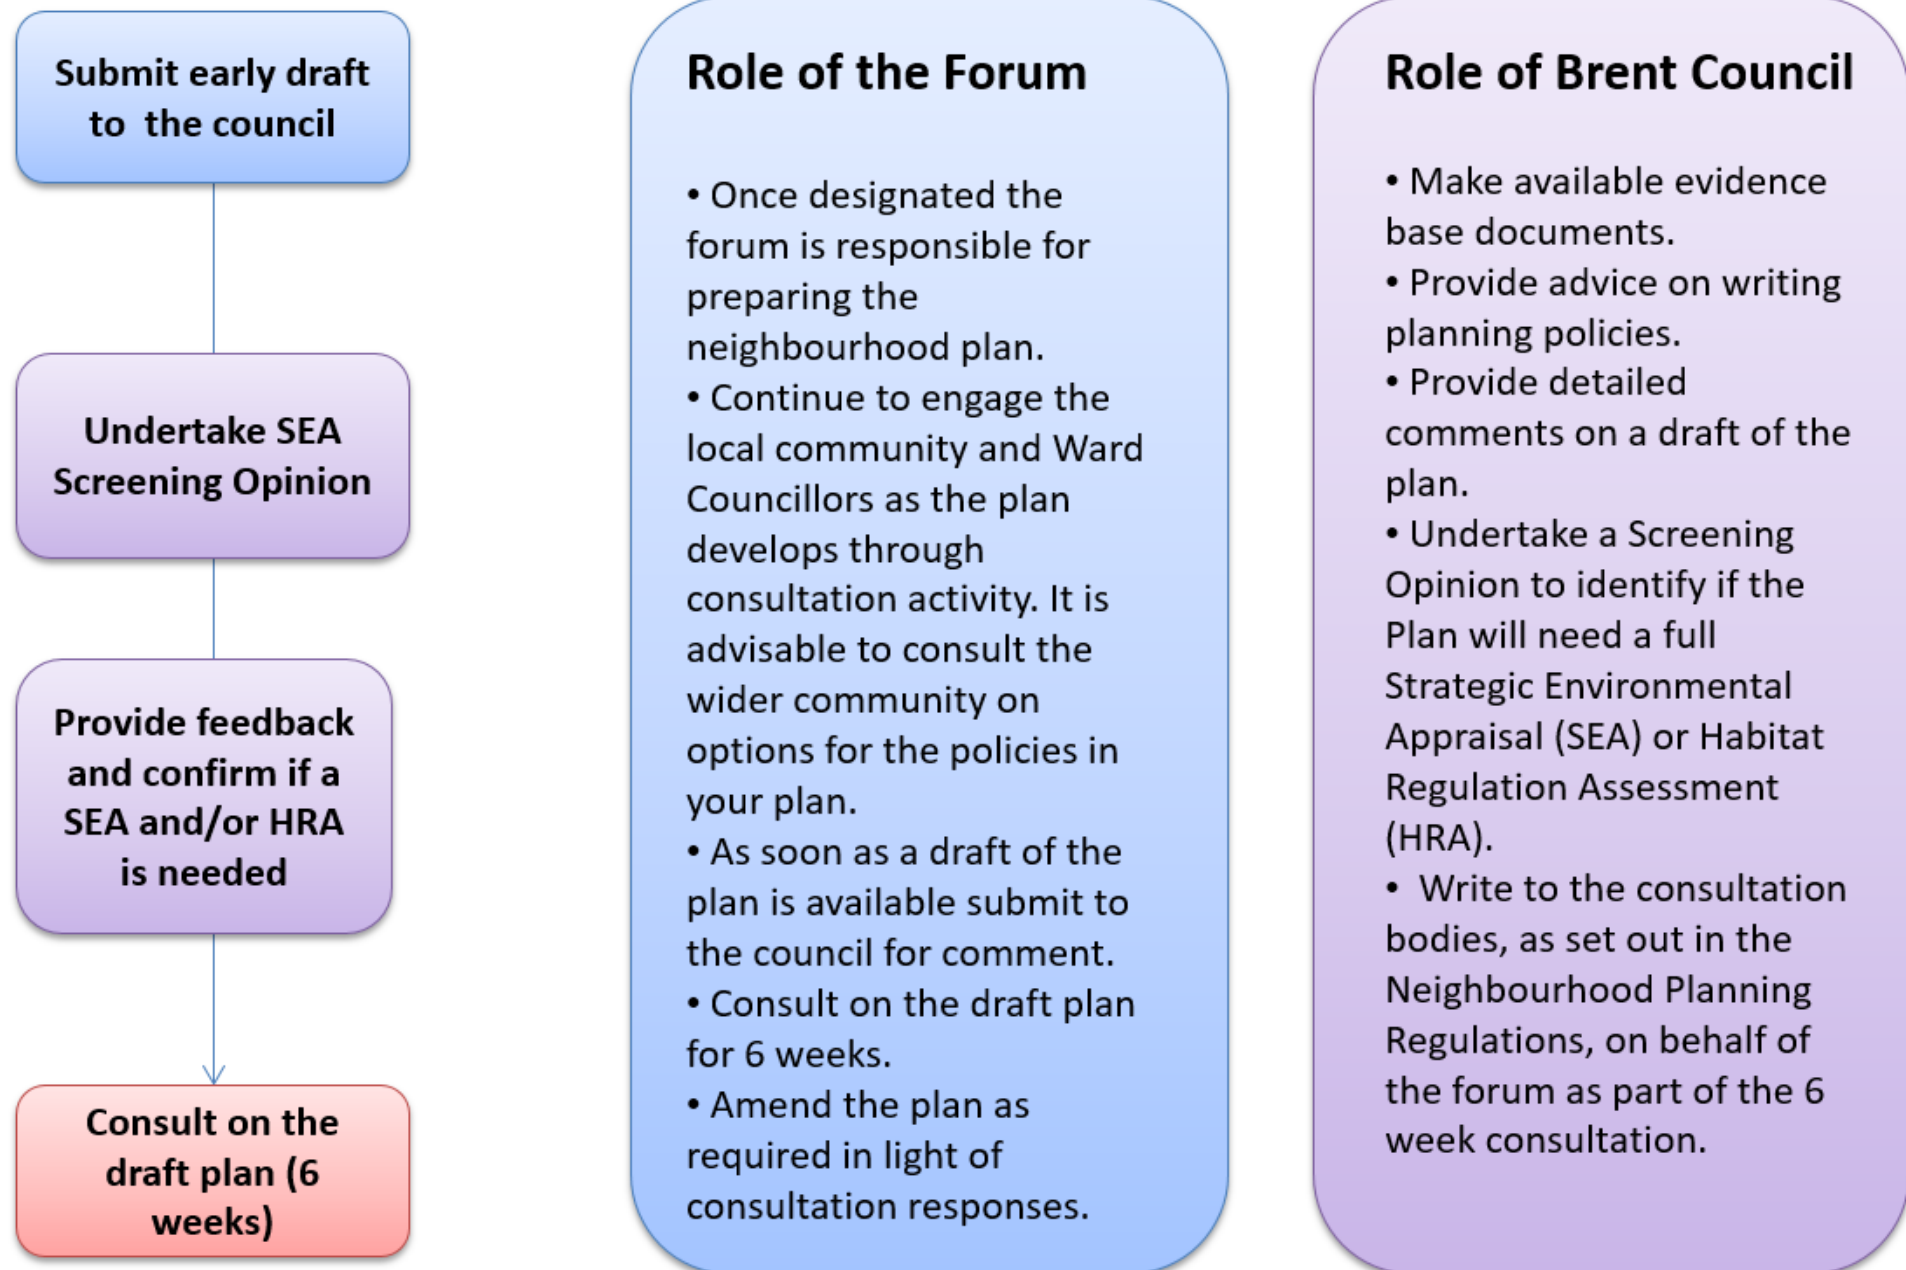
Submit early draft to the council

Undertake SEA Screening Opinion

Provide feedback and confirm if a SEA and/or HRA is needed

Consult on the draft plan (6 weeks)

Role of the Forum

• Once designated the forum is responsible for preparing the neighbourhood plan.
• Continue to engage the local community and Ward Councillors as the plan develops through consultation activity. It is advisable to consult the wider community on options for the policies in your plan.
• As soon as a draft of the plan is available submit to the council for comment.
• Consult on the draft plan for 6 weeks.
• Amend the plan as required in light of consultation responses.

Role of Brent Council

• Make available evidence base documents.
• Provide advice on writing planning policies.
• Provide detailed comments on a draft of the plan.
• Undertake a Screening Opinion to identify if the Plan will need a full Strategic Environmental Appraisal (SEA) or Habitat Regulation Assessment (HRA).
• Write to the consultation bodies, as set out in the Neighbourhood Planning Regulations, on behalf of the forum as part of the 6 week consultation.